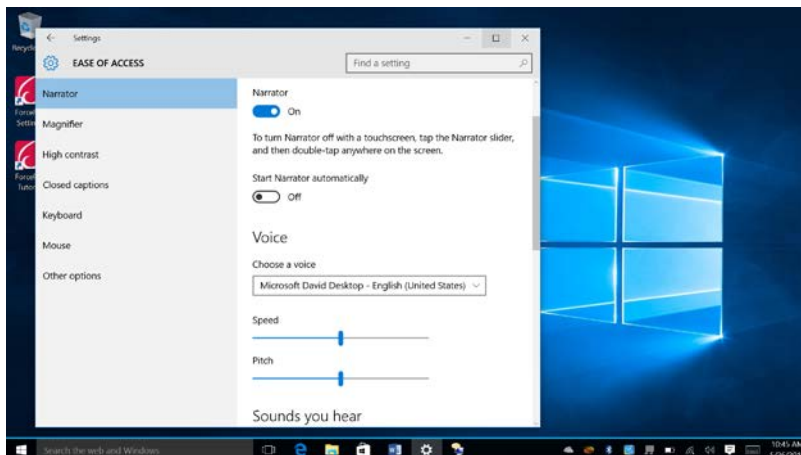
Recycl

Forcel Settin

Forcel Tutor

Settings

EASE OF ACCESS

Find a setting

Narrator

Magnifier

High contrast

Closed captions

Keyboard

Mouse

Other options

Narrator

On

To turn Narrator off with a touchscreen, tap the Narrator slider, and then double-tap anywhere on the screen.

Start Narrator automatically

Off

Voice

Choose a voice

Microsoft David Desktop - English (United States)

Speed

Pitch

Sounds you hear

Search the web and Windows

10:45 AM